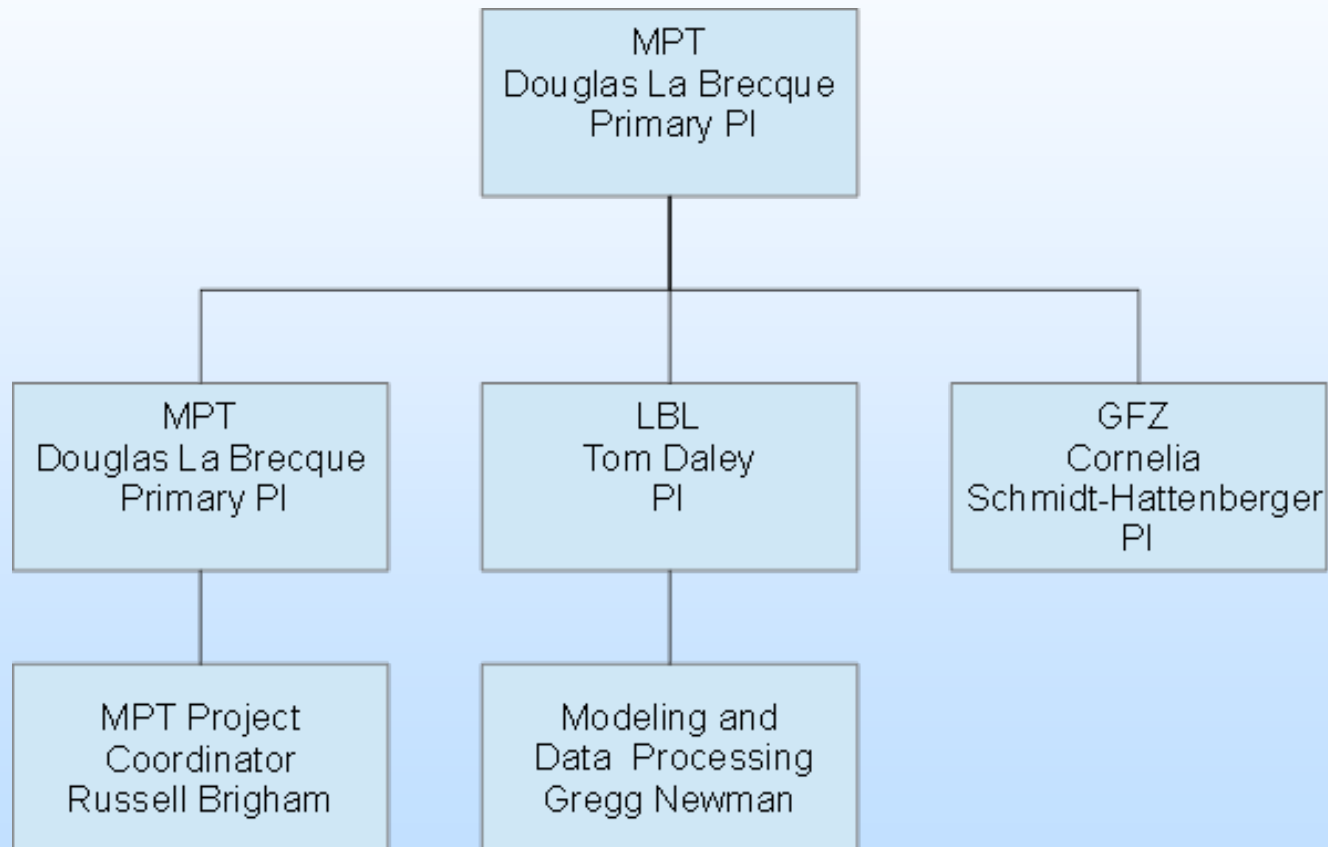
MPT
Douglas La Brecque
Primary PI

MPT
Douglas La Brecque
Primary PI

LBL
Tom Daley
PI

GFZ
Cornelia
Schmidt-Hattenberger
PI

MPT Project
Coordinator
Russell Brigham

Modeling and
Data Processing
Gregg Newman